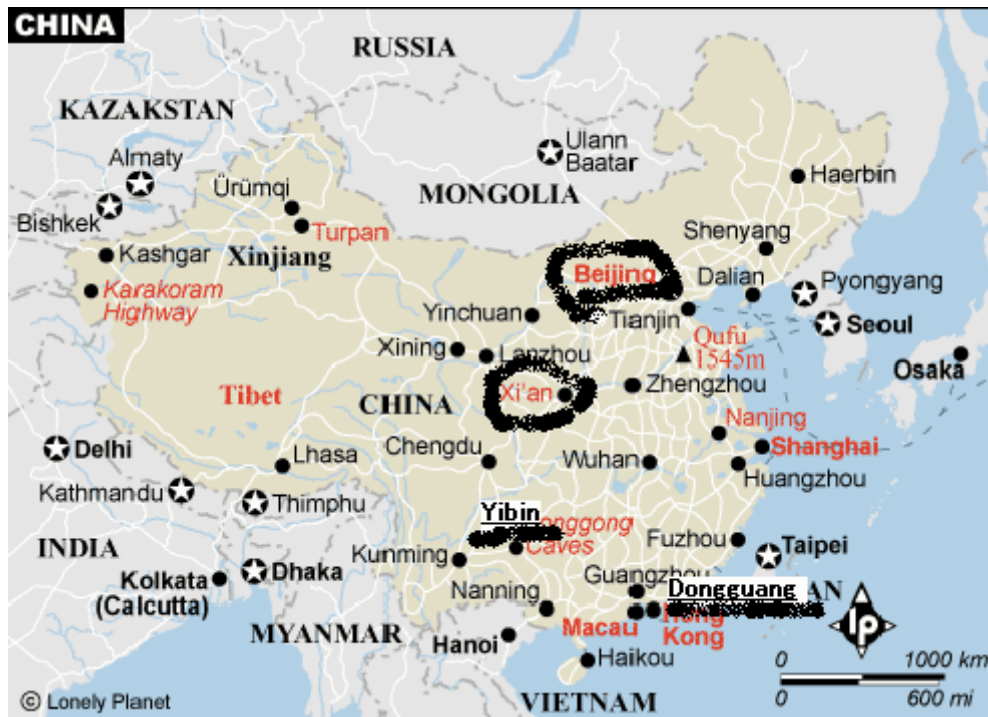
CHINA

RUSSIA

KAZAKSTAN

Ulann Baatar

Almaty

Ürümqi

Haerbin

MONGOLIA

Bishkek

Turpan

Shenyang

Kashgar

Xinjiang

Beijing

Dalian

Pyongyang

Karakoram Highway

Yinchuan

Tianjin

Seoul

Qufu 1545m

Xining

Lanzhou

Osaka

Tibet

Xi'an

Zhengzhou

CHINA

Nanjing

Delhi

Chengdu

Shanghai

Lhasa

Wuhan

Huangzhou

Kathmandu

Thimphu

Yibin

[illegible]onggong Caves

Fuzhou

INDIA

Taipei

Kunming

Kolkata (Calcutta)

Dhaka

Guangzhou

Dongguang

Nanning

MYANMAR

Macau

Hong Kong

Hanoi

Haikou

lp

0 1000 km

0 600 mi

© Lonely Planet

VIETNAM